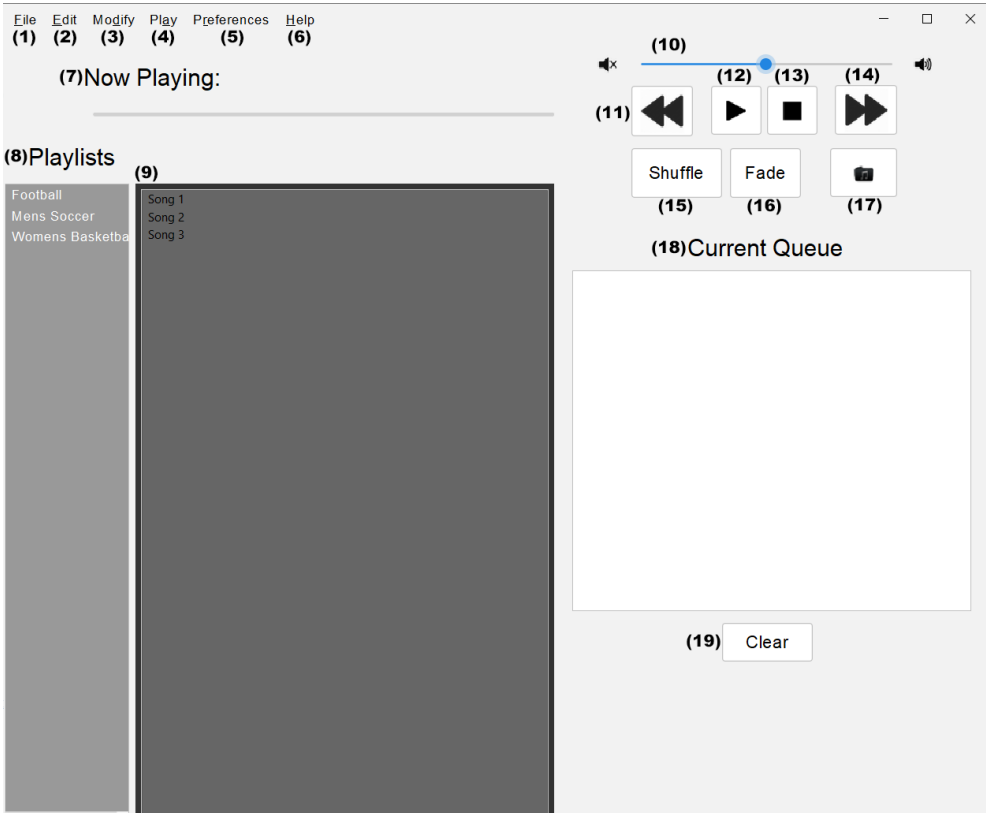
File (1)
Edit (2)
Modify (3)
Play (4)
Preferences (5)
Help (6)

(10)

(7)Now Playing:

(12) (13) (14)

(11)

(8)Playlists

(9)

Shuffle Fade

(15) (16) (17)

Football
Mens Soccer
Womens Basketba

Song 1
Song 2
Song 3

(18)Current Queue

(19) Clear